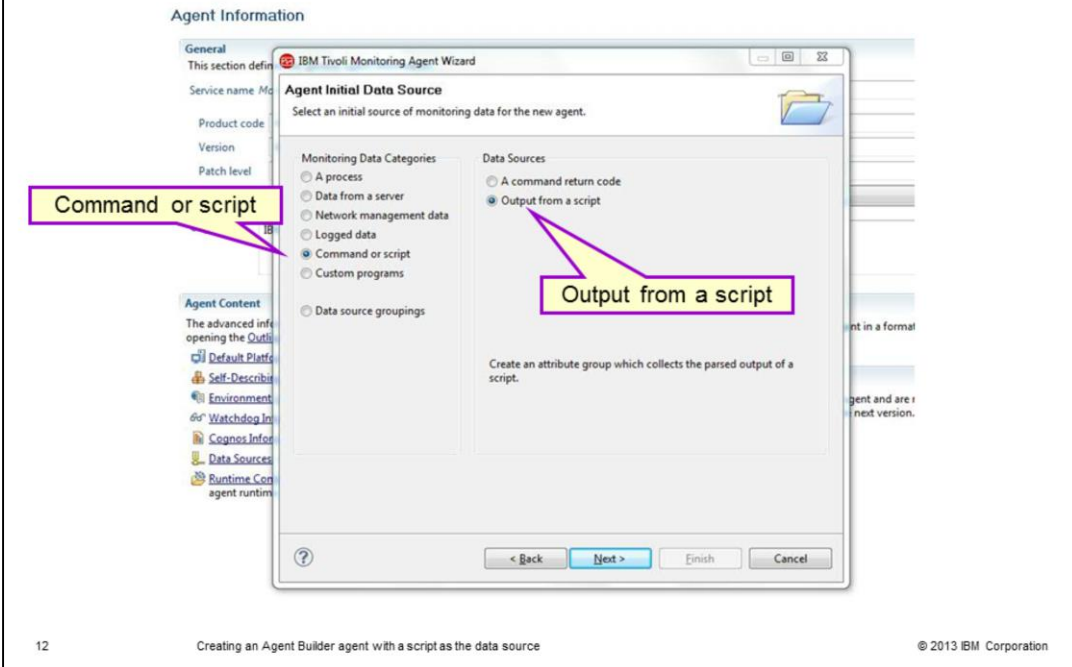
Agent Information

General
This section defin

Service name Mo

Product code

Version

Patch level

IBM Tivoli Monitoring Agent Wizard

Agent Initial Data Source

Select an initial source of monitoring data for the new agent.

Monitoring Data Categories
A process
Data from a server
Network management data
Logged data
Command or script
Custom programs

Data source groupings

Data Sources
A command return code
Output from a script

Create an attribute group which collects the parsed output of a script.

Command or script

Output from a script

Agent Content
The advanced infe
opening the Outli
Default Platfo
Self-Describi
Environment
Watchdog In
Cognos Infor
Data Sources
Runtime Con
agent runtim

nt in a format

gent and are
next version.

?

< Back
Next >
Finish
Cancel

12 Creating an Agent Builder agent with a script as the data source © 2013 IBM Corporation